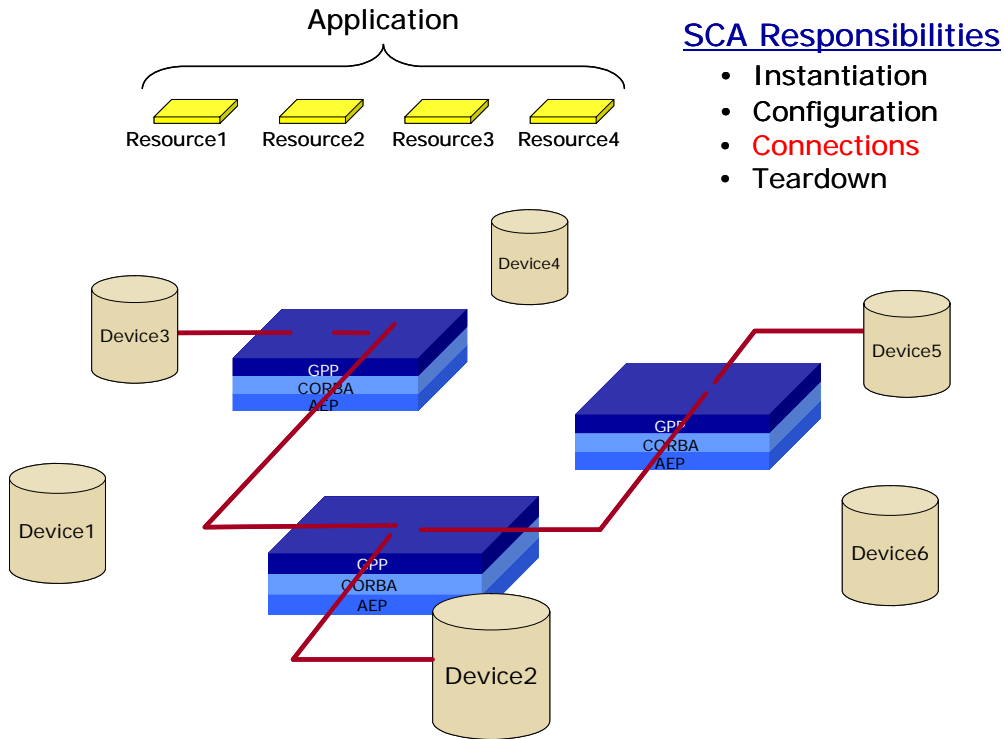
Application

Resource1 Resource2 Resource3 Resource4

SCA Responsibilities

- Instantiation
- Configuration
- Connections
- Teardown

Device4

Device3

GPP
CORBA
AEP

Device5

GPP
CORBA
AEP

Device1

GPP
CORBA
AEP

Device6

Device2